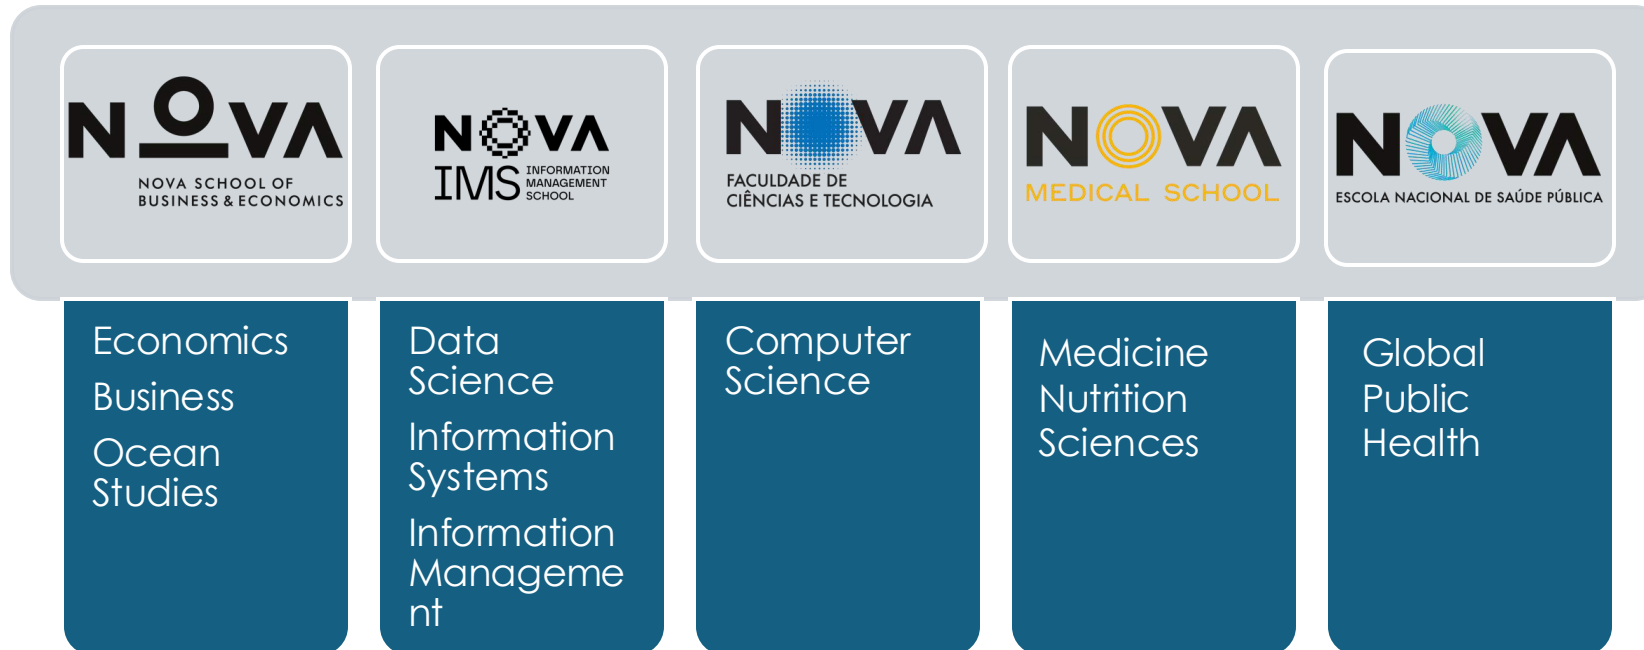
NOVA
NOVA SCHOOL OF BUSINESS & ECONOMICS

NOVA
IMS INFORMATION MANAGEMENT SCHOOL

NOVA
FACULDADE DE CIÊNCIAS E TECNOLOGIA

NOVA
MEDICAL SCHOOL

NOVA
ESCOLA NACIONAL DE SAÚDE PÚBLICA

Economics
Business
Ocean Studies

Data Science
Information Systems
Information Manageme nt

Computer Science

Medicine
Nutrition Sciences

Global Public Health